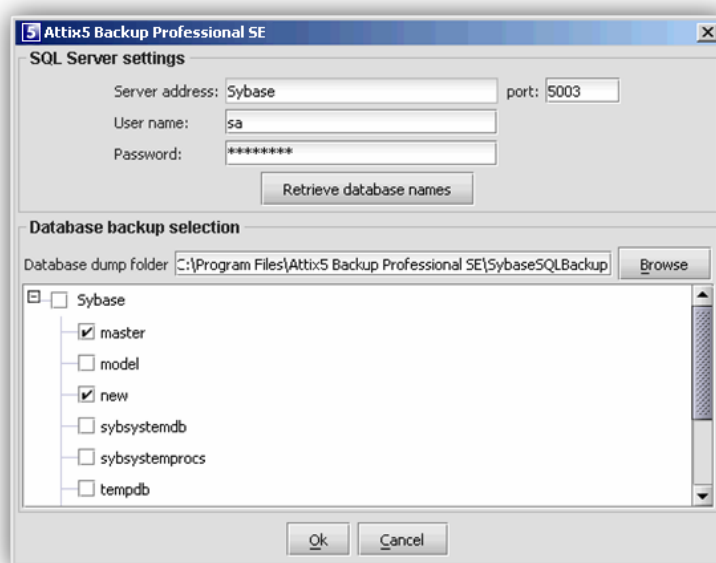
5 Attix5 Backup Professional SE

SQL Server settings

Server address: Sybase port: 5003

User name: sa

Password: ********

Retrieve database names

Database backup selection

Database dump folder C:\Program Files\Attix5 Backup Professional SE\SybaseSQLBackup Browse

Sybase

master

model

new

sybsystemdb

sybsystemprocs

tempdb

Ok Cancel